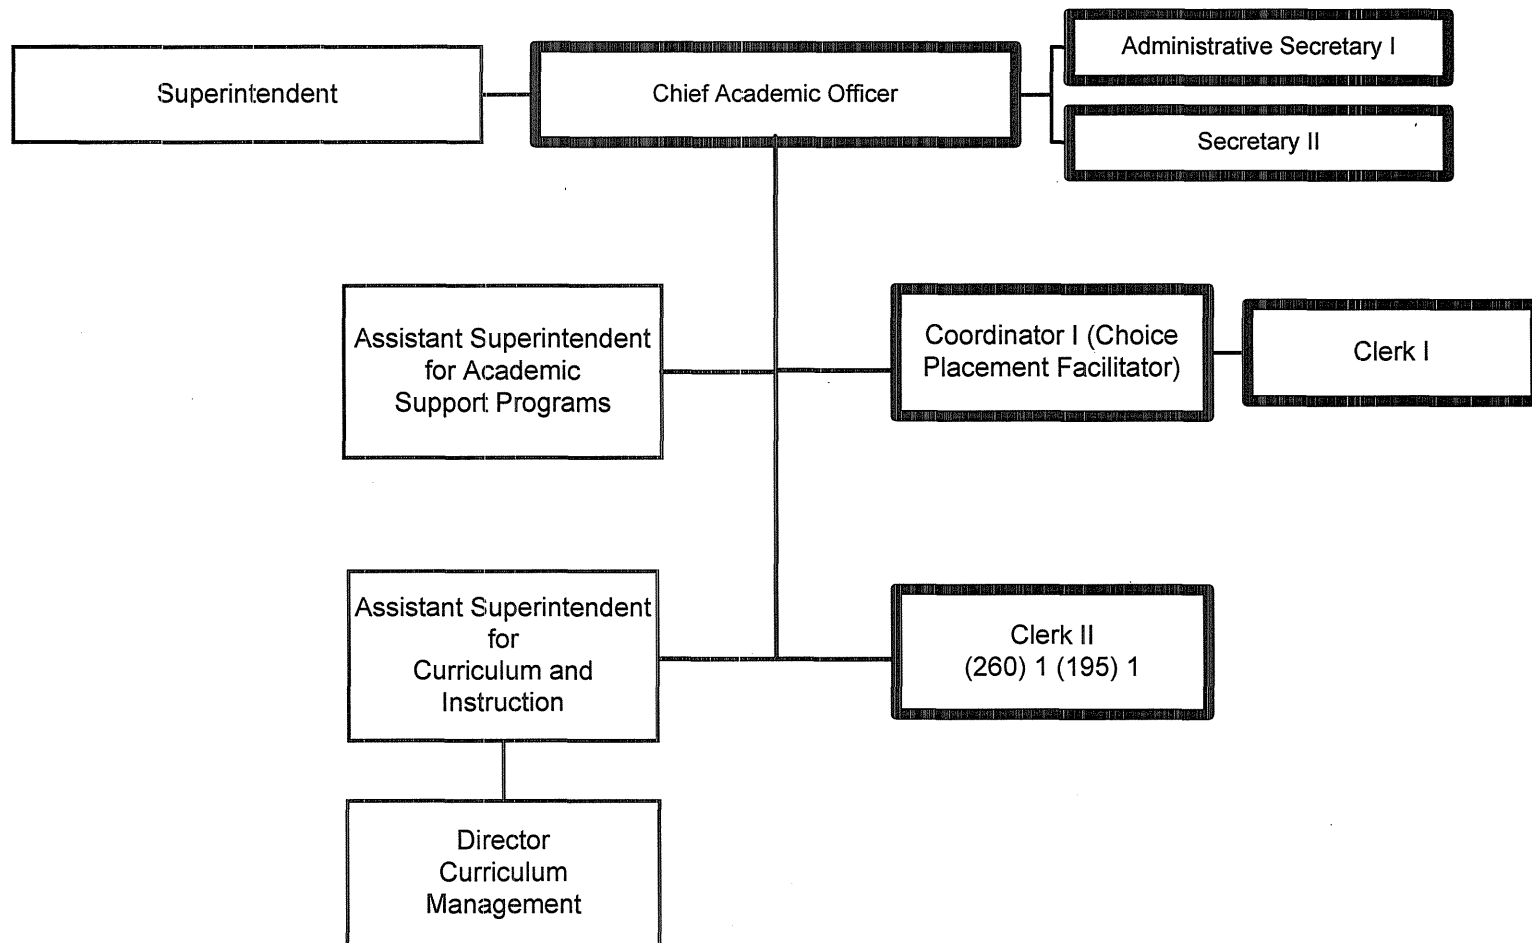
Superintendent

Chief Academic Officer

Administrative Secretary I

Secretary II

Assistant Superintendent for Academic Support Programs

Coordinator I (Choice Placement Facilitator)

Clerk I

Assistant Superintendent for Curriculum and Instruction

Clerk II
(260) 1 (195) 1

Director Curriculum Management